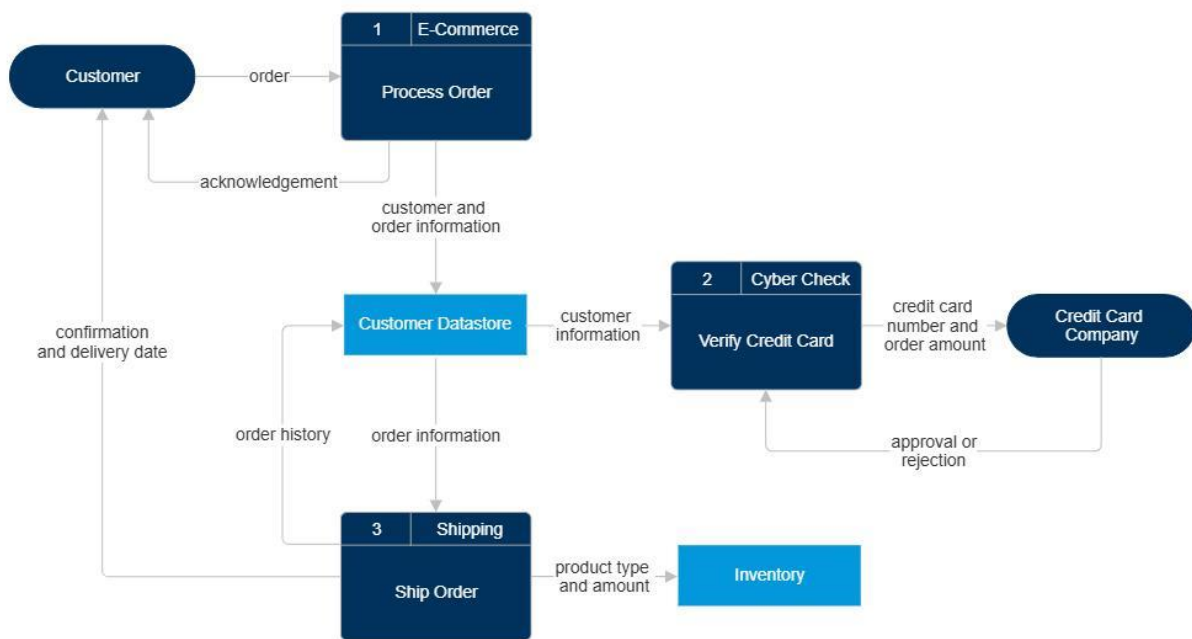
Customer

order

1 E-Commerce

Process Order

acknowledgement

customer and order information

confirmation and delivery date

Customer Datastore

customer information

2 Cyber Check

Verify Credit Card

credit card number and order amount

Credit Card Company

order history

order information

approval or rejection

3 Shipping

Ship Order

product type and amount

Inventory